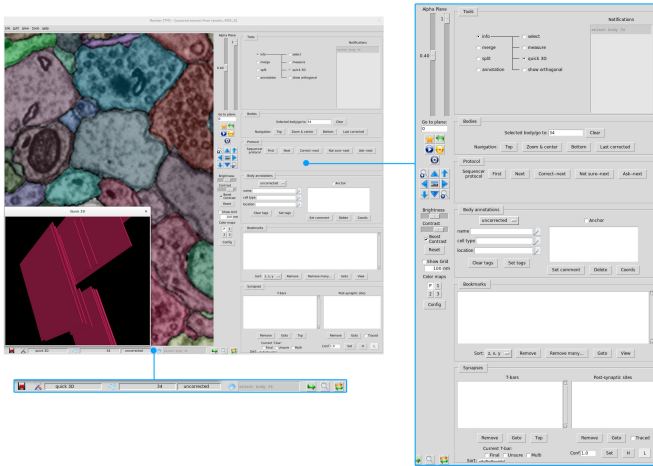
Alpha Plane

0.40

Tools

Notifications

info
merge
split
annotation

select
measure
quick 3D
show orthogonal

Go to plane:
0

Bodies

Selected body/grp to: 34

Clear

Navigation: Top Zoom & center Bottom Last corrected

Protocol

Sequencer protocol

First Next Correct-next Not sure-next Ask-next

Body annotations

uncorrected ...

Anchor

name
cell type
location

Brightness

Contrast

Boost Contrast

Reset

Show Grid
100 pps

Color maps
P 1
2 3

Config

Clear tags Set tags

Set comment Delete Coords

Bookmarks

Sort: z, y, x

Remove Remove many... Goto View

Synapses

T-bars

Post-synaptic sites

Remove Goto Top

Remove Goto Traced

Current T-bar:
Final Unsure Multi

Conf 1.0 Set H L

Sort:

quick 3D

34

uncorrected